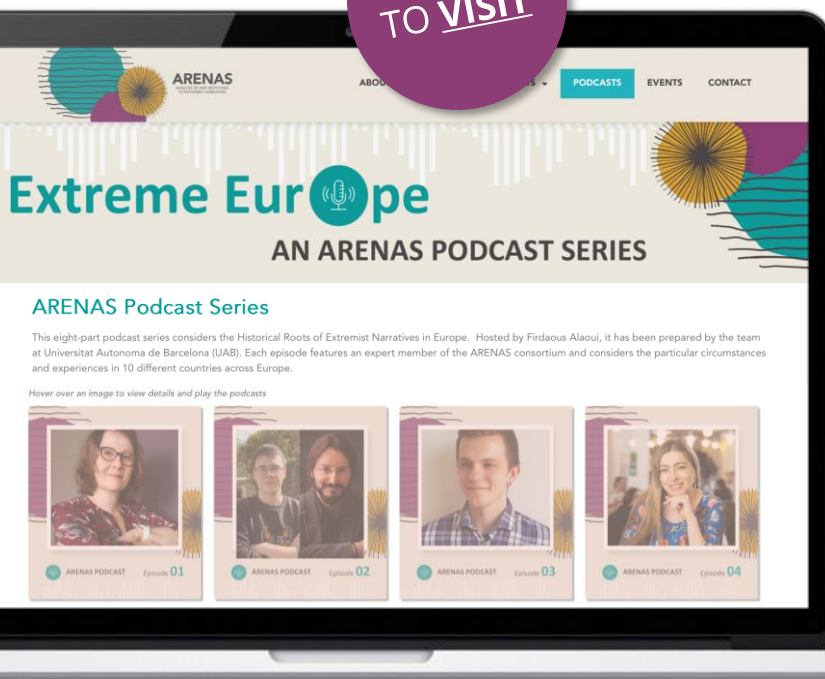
TO VISIT

ARENAS

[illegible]

ABOU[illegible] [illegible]S PODCASTS EVENTS CONTACT

Extreme Europe

AN ARENAS PODCAST SERIES

ARENAS Podcast Series

This eight-part podcast series considers the Historical Roots of Extremist Narratives in Europe. Hosted by Firdaous Alaoui, it has been prepared by the team at Universitat Autonoma de Barcelona (UAB). Each episode features an expert member of the ARENAS consortium and considers the particular circumstances and experiences in 10 different countries across Europe.

Hover over an image to view details and play the podcasts

ARENAS PODCAST Episode 01

ARENAS PODCAST Episode 02

ARENAS PODCAST Episode 03

ARENAS PODCAST Episode 04